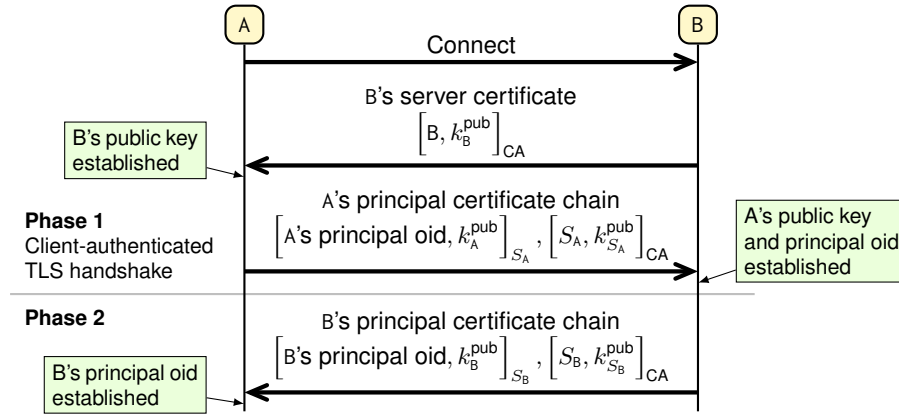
A

B

Connect

B's server certificate
$\left[\text{B}, k_{\text{B}}^{\text{pub}}\right]_{\text{CA}}$

B's public key established

A's principal certificate chain
$\left[\text{A's principal oid}, k_{\text{A}}^{\text{pub}}\right]_{S_{\text{A}}}, \left[S_{\text{A}}, k_{S_{\text{A}}}^{\text{pub}}\right]_{\text{CA}}$

Phase 1
Client-authenticated TLS handshake

A's public key and principal oid established

Phase 2

B's principal certificate chain
$\left[\text{B's principal oid}, k_{\text{B}}^{\text{pub}}\right]_{S_{\text{B}}}, \left[S_{\text{B}}, k_{S_{\text{B}}}^{\text{pub}}\right]_{\text{CA}}$

B's principal oid established